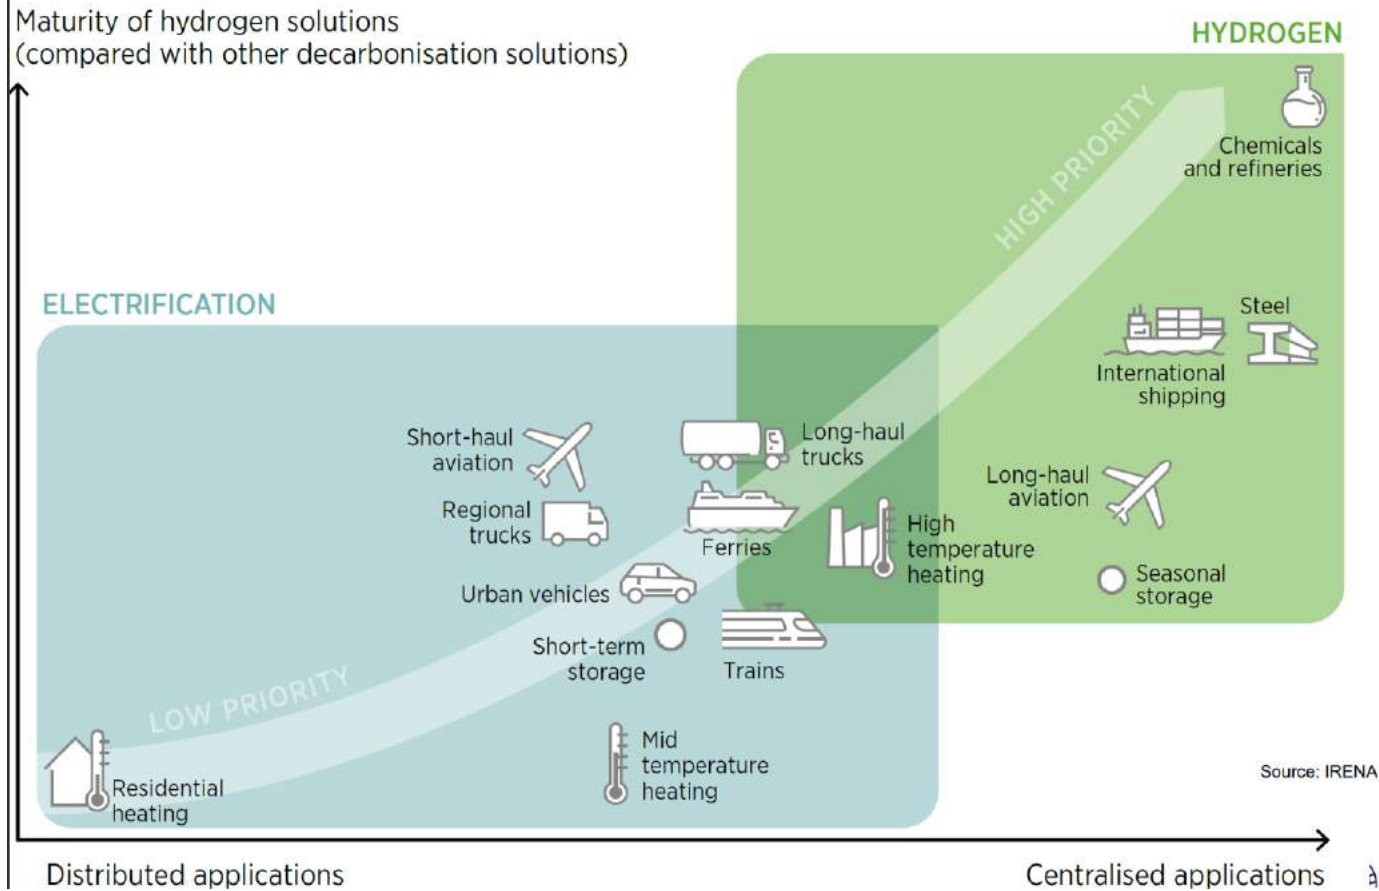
Maturity of hydrogen solutions
(compared with other decarbonisation solutions)

HYDROGEN

HIGH PRIORITY

Chemicals and refineries

ELECTRIFICATION

Steel

International shipping

Short-haul aviation

Long-haul trucks

Long-haul aviation

Regional trucks

Ferries

High temperature heating

Seasonal storage

Urban vehicles

Short-term storage

Trains

LOW PRIORITY

Residential heating

Mid temperature heating

Source: IRENA

Distributed applications

Centralised applications